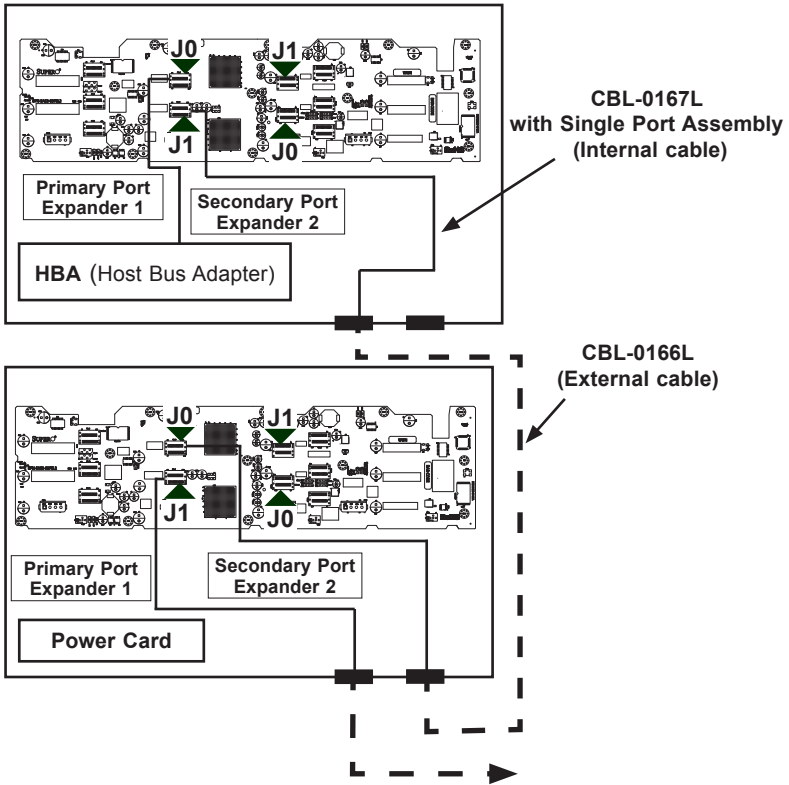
J0

J1

J1

J0

CBL-0167L with Single Port Assembly (Internal cable)

Primary Port Expander 1

Secondary Port Expander 2

HBA (Host Bus Adapter)

CBL-0166L (External cable)

J0

J1

J1

J0

Primary Port Expander 1

Secondary Port Expander 2

Power Card